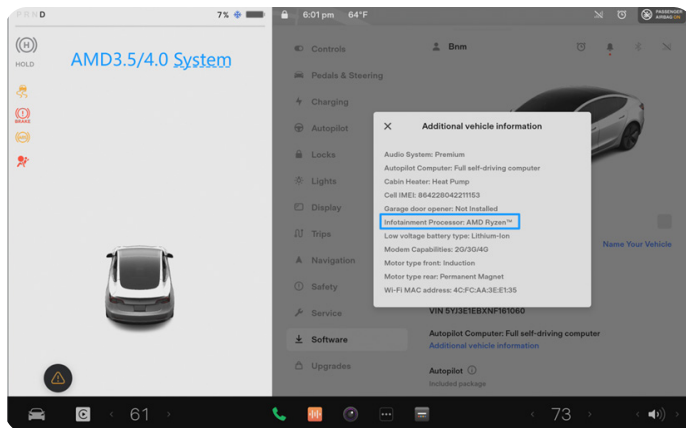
P R N D

7%

HOLD

AMD3.5/4.0 System

BRAKE

6:01 pm 64°F

PASSENGER AIRBAG ON

Controls

Pedals & Steering

Charging

Autopilot

Locks

Lights

Display

Trips

Navigation

Safety

Service

Software

Upgrades

Bnm

Additional vehicle information

Audio System: Premium

Autopilot Computer: Full self-driving computer

Cabin Heater: Heat Pump

Cell IMEI: 864228042221153

Garage door opener: Not Installed

Infotainment Processor: AMD Ryzen™

Low voltage battery type: Lithium-Ion

Modem Capabilities: 2G/3G/4G

Motor type front: Induction

Motor type rear: Permanent Magnet

Wi-Fi MAC address: 4C:FC:AA:3E:E1:35

Name Your Vehicle

VIN 5YJ3E1EBXNF161060

Autopilot Computer: Full self-driving computer

Additional vehicle information

Autopilot

Included package

61

73